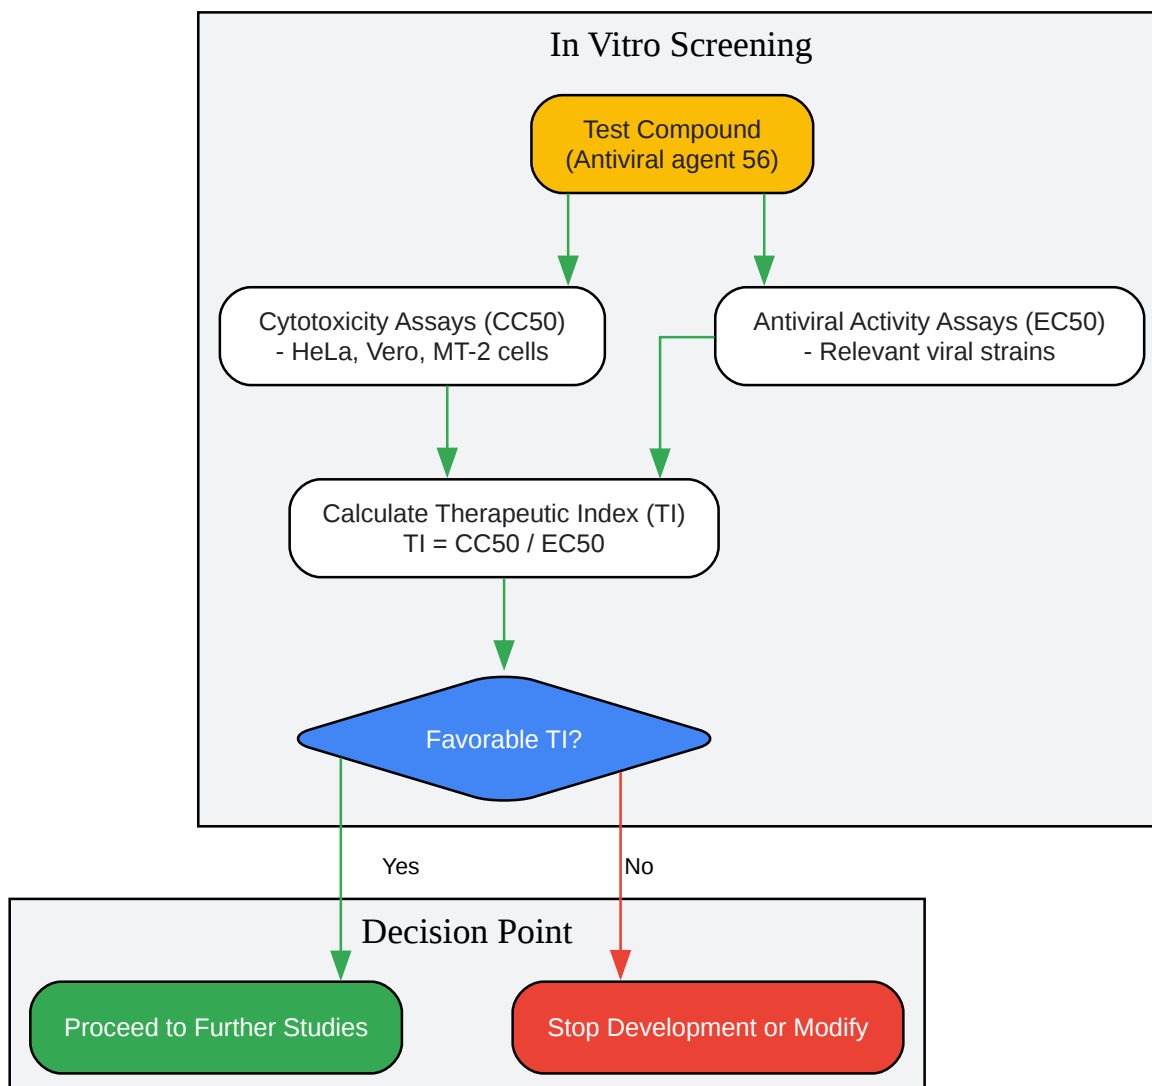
In Vitro Screening

Test Compound
(Antiviral agent 56)

Cytotoxicity Assays (CC50)
- HeLa, Vero, MT-2 cells

Antiviral Activity Assays (EC50)
- Relevant viral strains

Calculate Therapeutic Index (TI)
TI = CC50 / EC50

Favorable TI?

Yes

No

Decision Point

Proceed to Further Studies

Stop Development or Modify